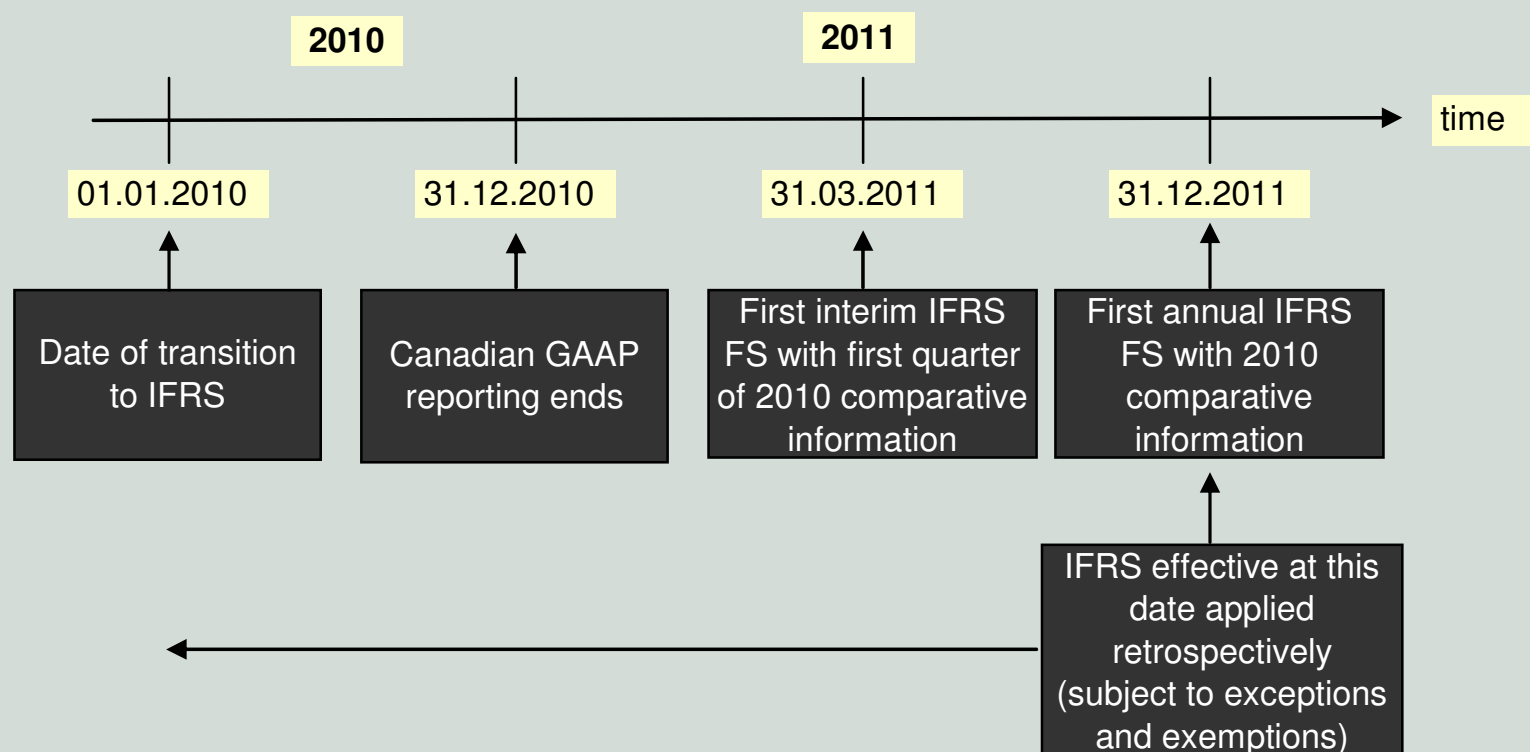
2010

2011

time

01.01.2010

31.12.2010

31.03.2011

31.12.2011

Date of transition to IFRS

Canadian GAAP reporting ends

First interim IFRS FS with first quarter of 2010 comparative information

First annual IFRS FS with 2010 comparative information

IFRS effective at this date applied retrospectively (subject to exceptions and exemptions)